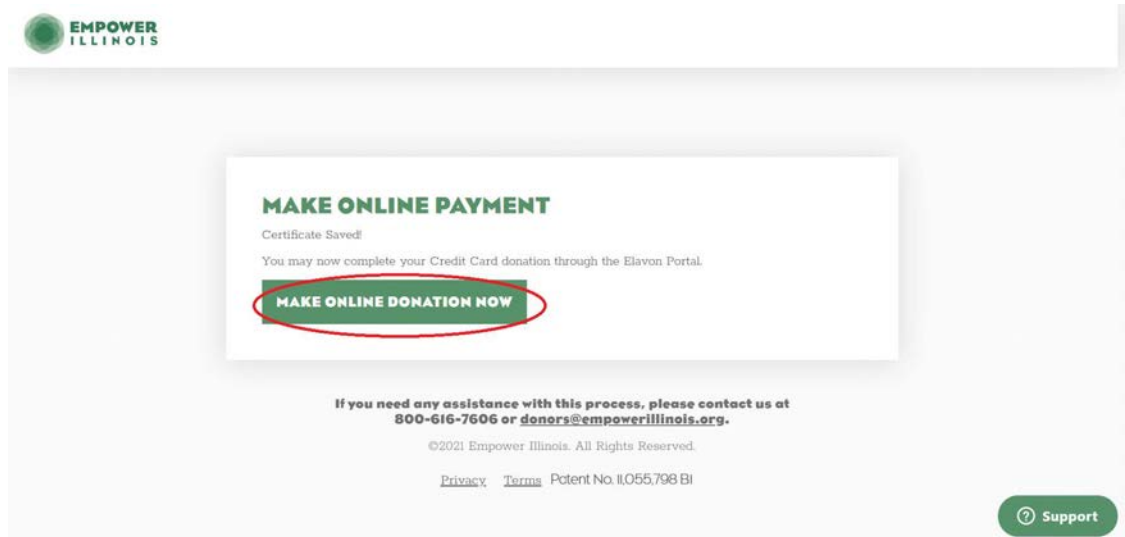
EMPOWER ILLINOIS

MAKE ONLINE PAYMENT

Certificate Saved!

You may now complete your Credit Card donation through the Elavon Portal.

MAKE ONLINE DONATION NOW

If you need any assistance with this process, please contact us at 800-616-7606 or donors@empowerillinois.org.

©2021 Empower Illinois. All Rights Reserved.

Privacy Terms Patent No. 11,055,798 B1

Support